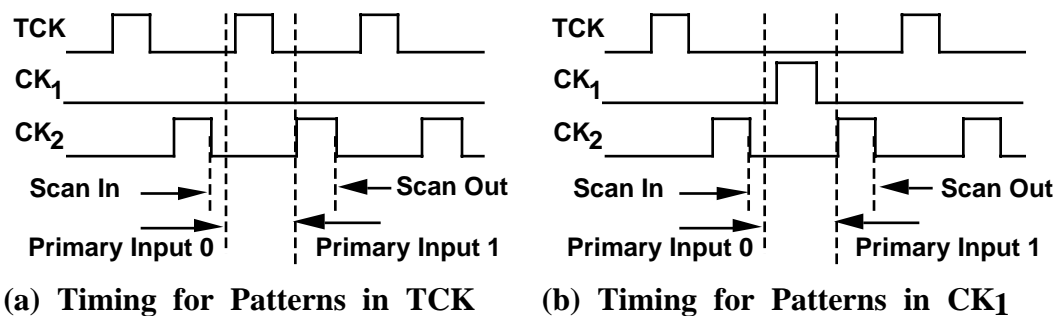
TCK
$CK_1$
$CK_2$
Scan In
Scan Out
Primary Input 0
Primary Input 1

(a) Timing for Patterns in TCK

TCK
$CK_1$
$CK_2$
Scan In
Scan Out
Primary Input 0
Primary Input 1

(b) Timing for Patterns in $CK_1$